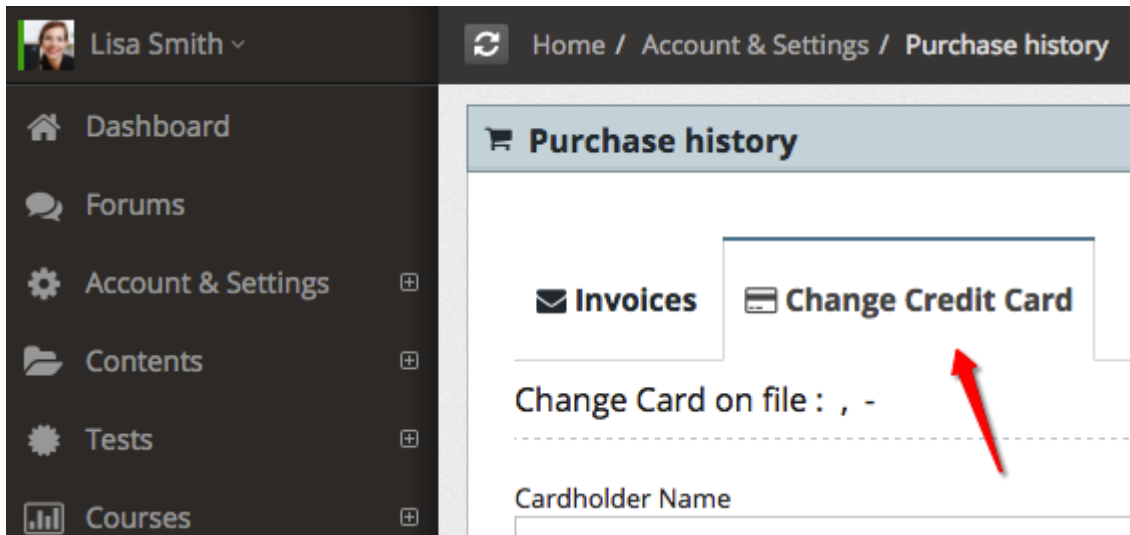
Lisa Smith

Home / Account & Settings / Purchase history

Dashboard

Forums

Account & Settings ⊞

Contents ⊞

Tests ⊞

Courses ⊞

Purchase history

Invoices

Change Credit Card

Change Card on file : , -

Cardholder Name